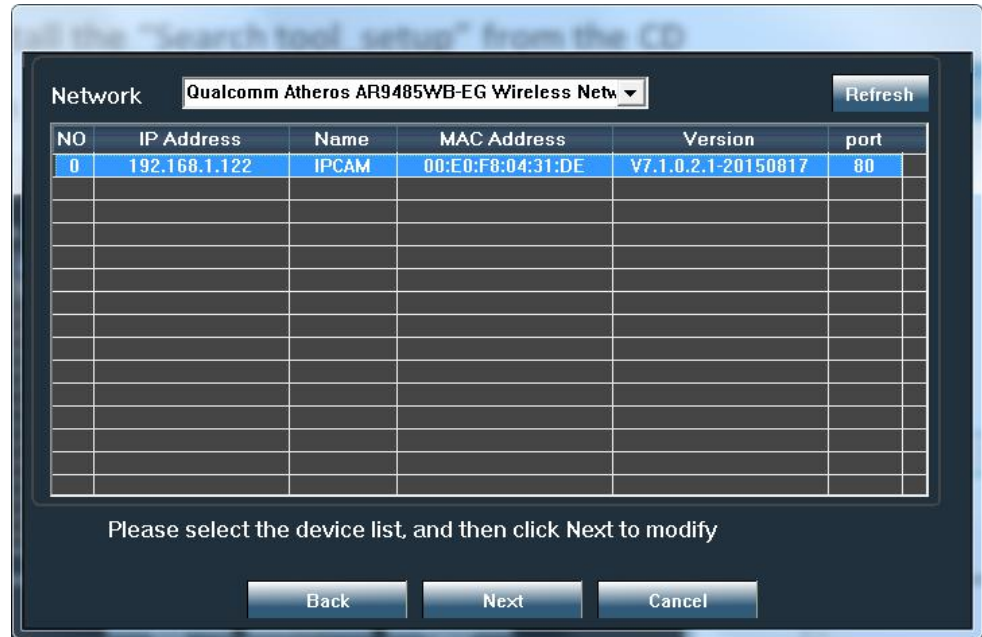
all the "Search tool setup" from the CD

Network Qualcomm Atheros AR9485WB-EG Wireless Netw

Refresh

| NO | IP Address | Name | MAC Address | Version | port |
|---|---|---|---|---|---|
| 0 | 192.168.1.122 | IPCAM | 00:E0:F8:04:31:DE | V7.1.0.2.1-20150817 | 80 |

Please select the device list, and then click Next to modify

Back Next Cancel